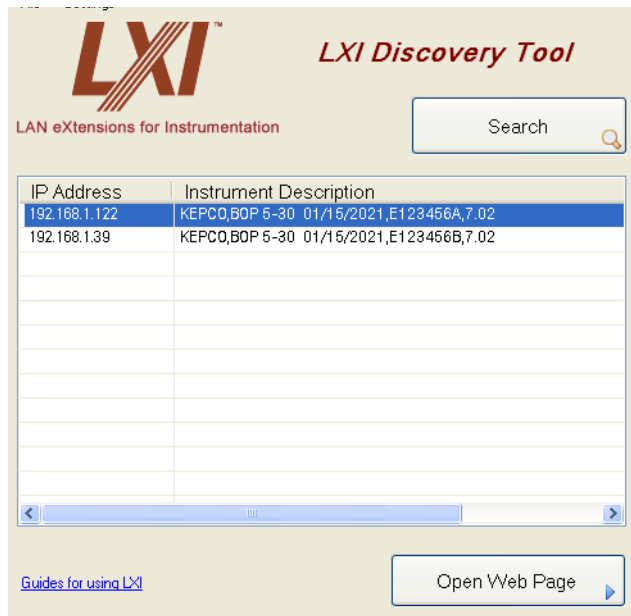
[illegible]

LXI™

LAN eXtensions for Instrumentation

LXI Discovery Tool

Search

| IP Address | Instrument Description |
|---|---|
| 192.168.1.122 | KEPCO,BOP 5-30 01/15/2021,E123456A,7.02 |
| 192.168.1.39 | KEPCO,BOP 5-30 01/15/2021,E123456B,7.02 |

Guides for using LXI

Open Web Page